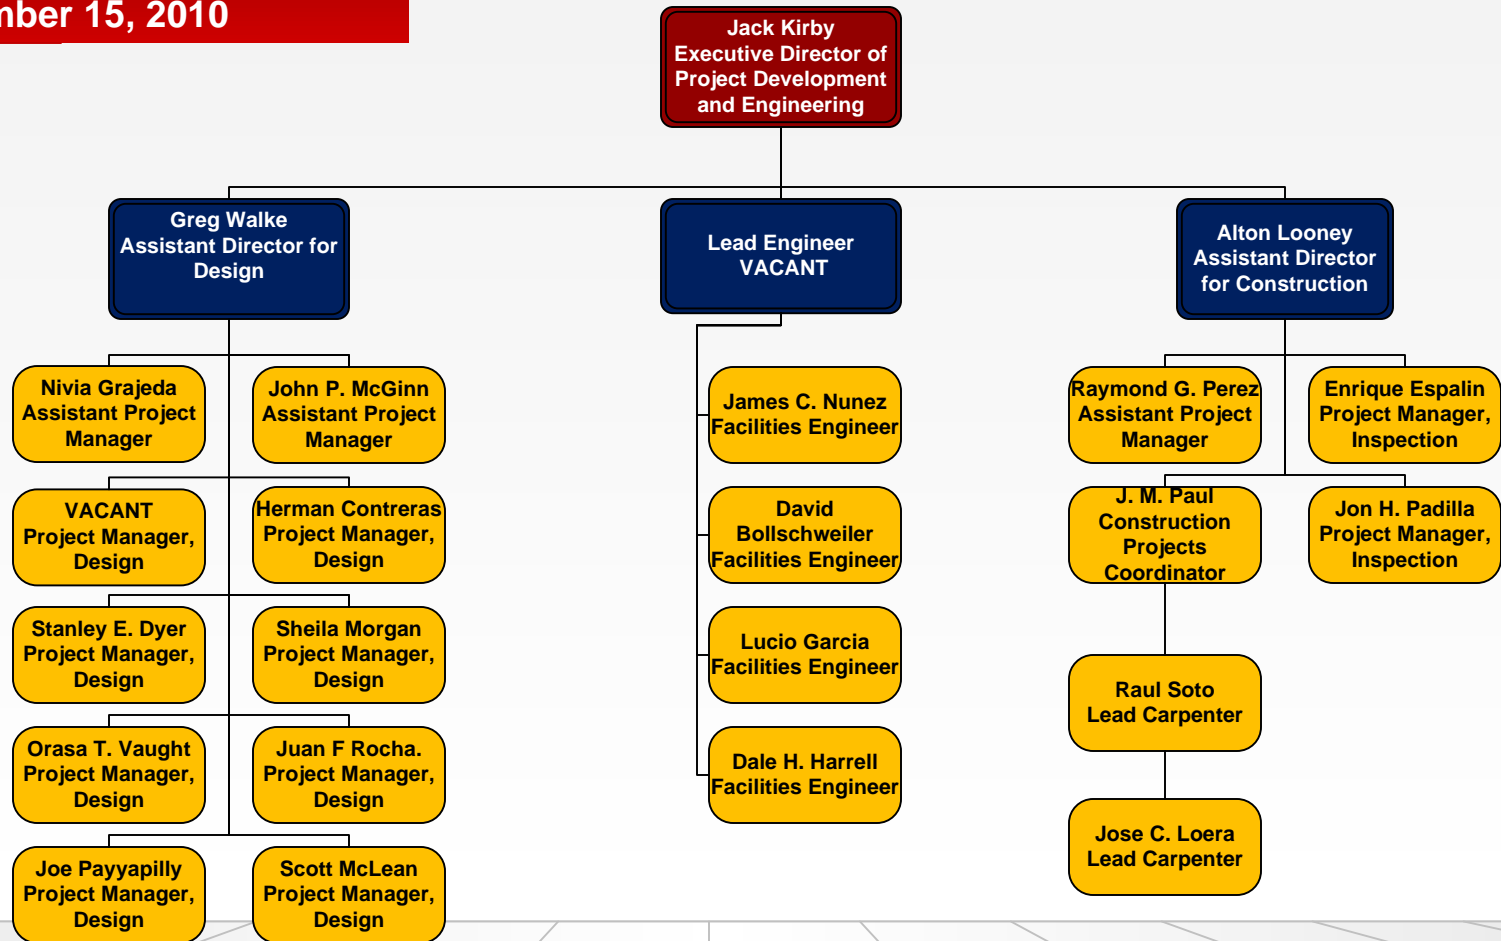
nber 15, 2010

Jack Kirby
Executive Director of Project Development and Engineering

Greg Walke
Assistant Director for Design

Lead Engineer
VACANT

Alton Looney
Assistant Director for Construction

Nivia Grajeda
Assistant Project Manager

John P. McGinn
Assistant Project Manager

VACANT
Project Manager, Design

Herman Contreras
Project Manager, Design

Stanley E. Dyer
Project Manager, Design

Sheila Morgan
Project Manager, Design

Orasa T. Vaught
Project Manager, Design

Juan F Rocha.
Project Manager, Design

Joe Payyapilly
Project Manager, Design

Scott McLean
Project Manager, Design

James C. Nunez
Facilities Engineer

David Bollschweiler
Facilities Engineer

Lucio Garcia
Facilities Engineer

Dale H. Harrell
Facilities Engineer

Raymond G. Perez
Assistant Project Manager

Enrique Espalin
Project Manager, Inspection

J. M. Paul
Construction Projects Coordinator

Jon H. Padilla
Project Manager, Inspection

Raul Soto
Lead Carpenter

Jose C. Loera
Lead Carpenter